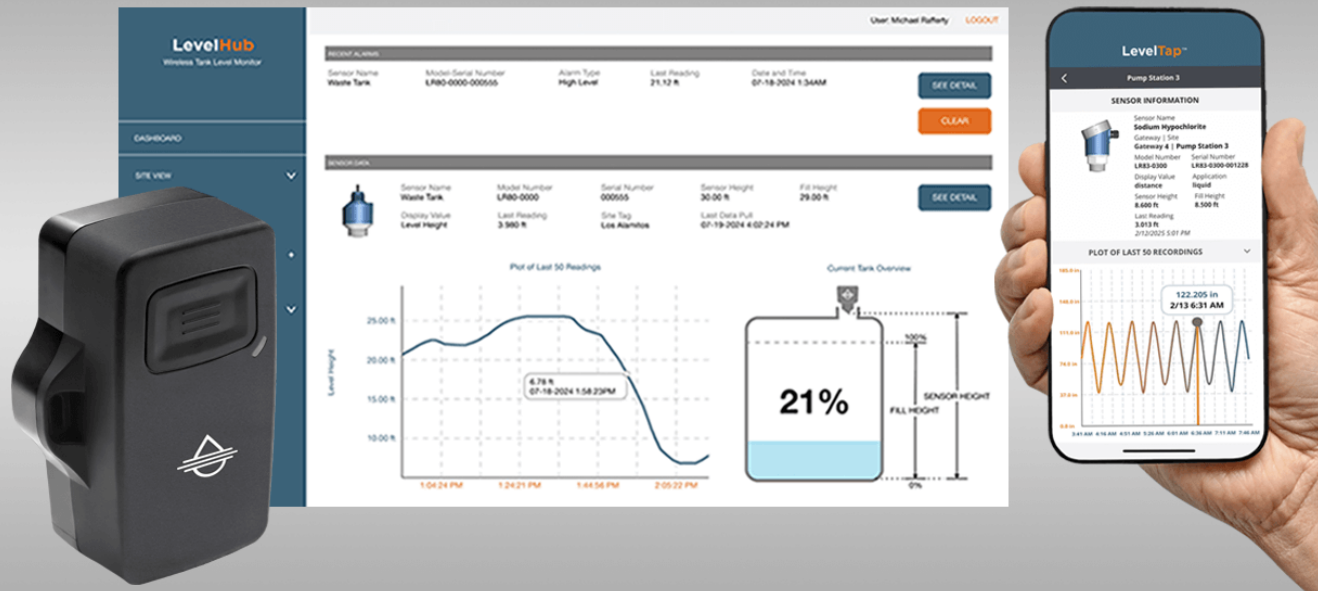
LevelHub
Wireless Tank Level Monitor

DASHBOARD

SITE VIEW

User: Michael Rafferty LOGOUT

RECENT ALARMS

| Sensor Name | Model-Serial Number | Alarm Type | Last Reading | Date and Time |
|---|---|---|---|---|
| Waste Tank | LR80-0000-000555 | High Level | 21.12 ft | 07-18-2024 1:34AM |

SEE DETAIL

CLEAR

SENSOR DATA

| Sensor Name | Model Number | Serial Number | Sensor Height | Fill Height |
|---|---|---|---|---|
| Waste Tank | LR80-0000 | 000555 | 30.00 ft | 29.00 ft |
| Display Value | Last Reading | Site Tag | Last Data Pull | |
| Level Height | 3.980 ft | Los Alamitos | 07-19-2024 4:02:24 PM | |

SEE DETAIL

Plot of Last 50 Readings

Level Height

25.00 ft
20.00 ft
15.00 ft
10.00 ft

6.78 ft
07-18-2024 1:58:23PM

1:04:24 PM 1:24:21 PM 1:44:56 PM 2:05:22 PM

Current Tank Overview

100%
21%
FILL HEIGHT
SENSOR HEIGHT
0%

LevelTap™

Pump Station 3

SENSOR INFORMATION

Sensor Name
Sodium Hypochlorite
Gateway | Site
Gateway 4 | Pump Station 3
Model Number
LR83-0300
Serial Number
LR83-0300-001228
Display Value
distance
Application
liquid
Sensor Height
8.600 ft
Fill Height
8.500 ft
Last Reading
3.013 ft
2/12/2025 5:01 PM

PLOT OF LAST 50 RECORDINGS

122.205 in
2/13 6:31 AM

3:41 AM 4:16 AM 4:51 AM 5:26 AM 6:01 AM 6:36 AM 7:11 AM 7:46 AM